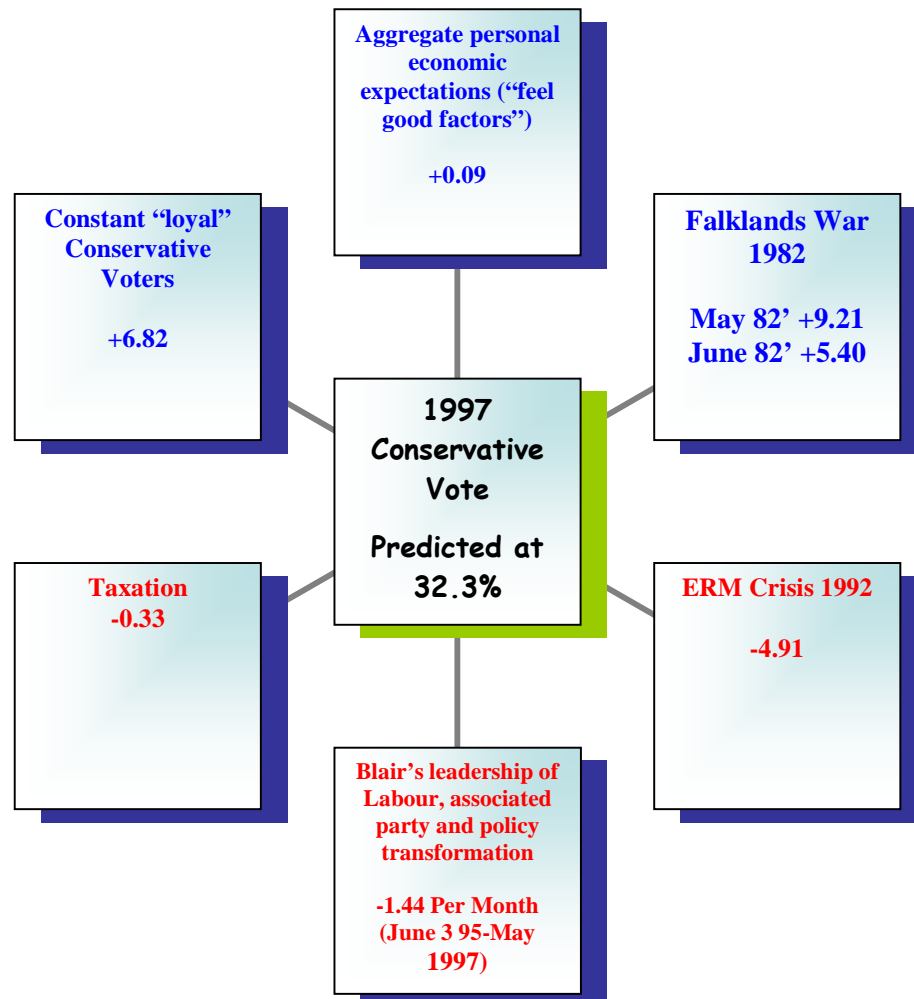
Aggregate personal economic expectations (“feel good factors”)

+0.09

Constant “loyal” Conservative Voters

+6.82

Falklands War 1982

May 82’ +9.21
June 82’ +5.40

1997 Conservative Vote

Predicted at 32.3%

Taxation
-0.33

ERM Crisis 1992

-4.91

Blair’s leadership of Labour, associated party and policy transformation

-1.44 Per Month (June 3 95-May 1997)